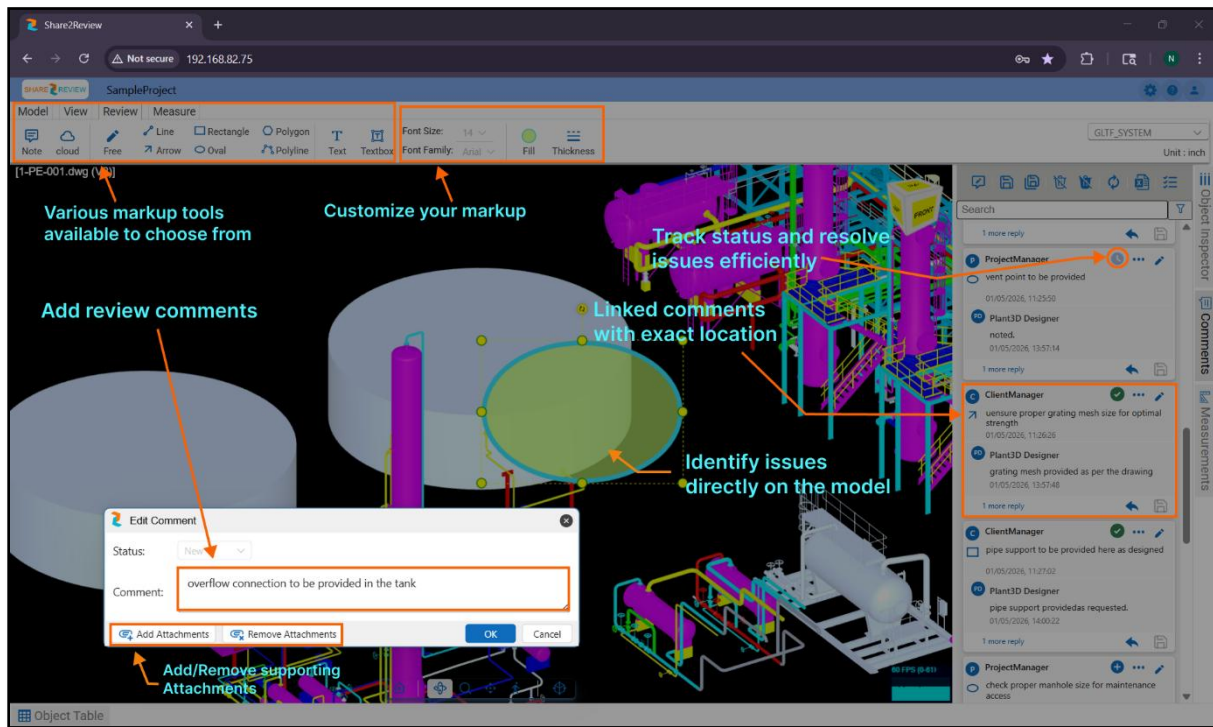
Share2Review

Not secure 192.168.82.75

SHARE 2 REVIEW SampleProject

Model View Review Measure

Note cloud Free Line Arrow Rectangle Oval Polygon Polyline Text Textbox

Font Size: 14
Font Family: Arial

Fill Thickness

GLTF_SYSTEM

Unit : inch

[1-PE-001.dwg (V1)]

Various markup tools available to choose from

Customize your markup

Add review comments

Track status and resolve issues efficiently

Linked comments with exact location

Identify issues directly on the model

FRONT

Search

1 more reply

ProjectManager
vent point to be provided
01/05/2026, 11:25:50

Plant3D Designer
noted.
01/05/2026, 13:57:14

1 more reply

ClientManager
uensure proper grating mesh size for optimal strength
01/05/2026, 11:26:26

Plant3D Designer
grating mesh provided as per the drawing
01/05/2026, 13:57:48

1 more reply

ClientManager
pipe support to be provided here as designed
01/05/2026, 11:27:02

Plant3D Designer
pipe support providedas requested.
01/05/2026, 14:00:22

1 more reply

ProjectManager
check proper manhole size for maintenance access

Object Inspector
Comments
Measurements

Edit Comment

Status: New

Comment: overflow connection to be provided in the tank

Add Attachments Remove Attachments OK Cancel

Add/Remove supporting Attachments

Object Table